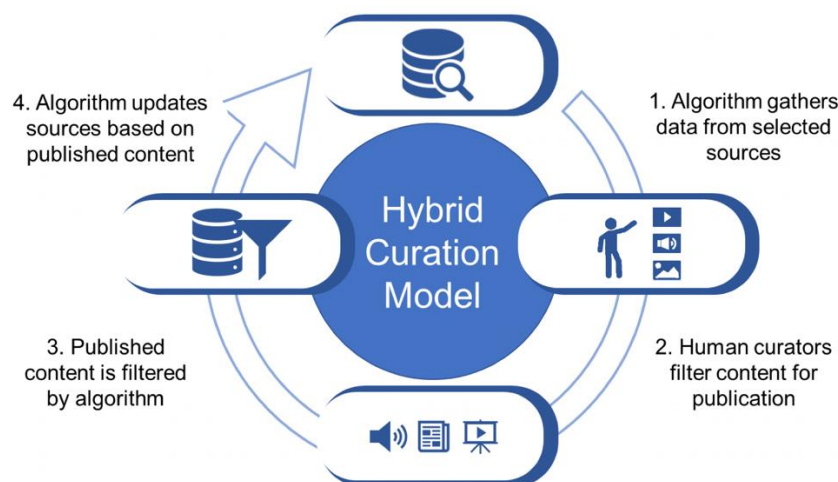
4. Algorithm updates sources based on published content

1. Algorithm gathers data from selected sources

Hybrid Curation Model

3. Published content is filtered by algorithm

2. Human curators filter content for publication